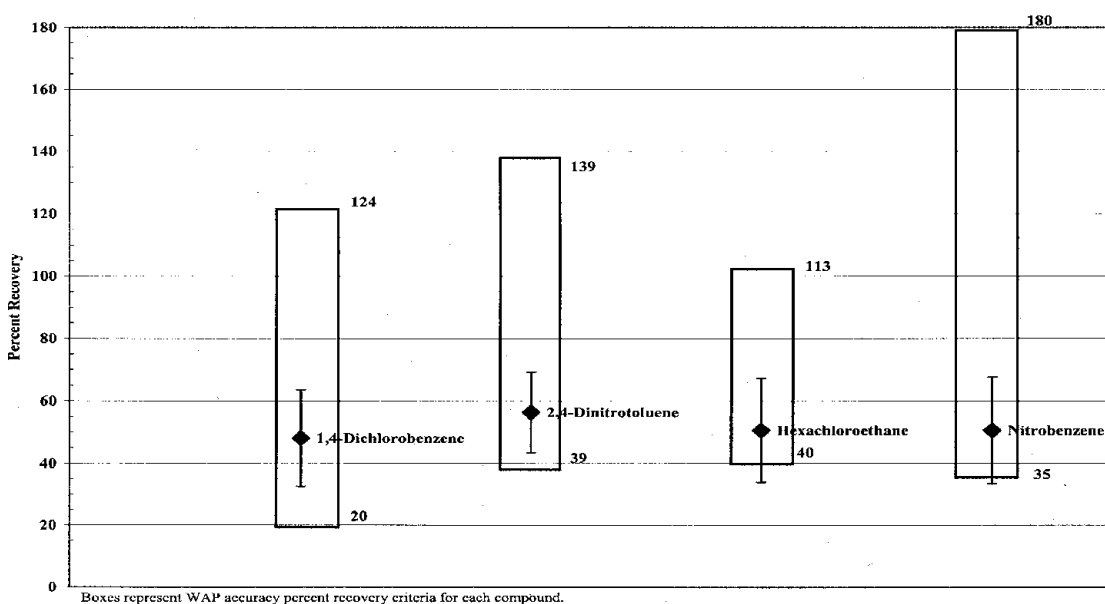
180
160
140
120
100
80
60
40
20
0

Percent Recovery

124
1,4-Dichlorobenzene
20

139
2,4-Dinitrotoluene
39

113
Hexachloroethane
40

180
Nitrobenzene
35

Boxes represent WAP accuracy percent recovery criteria for each compound.